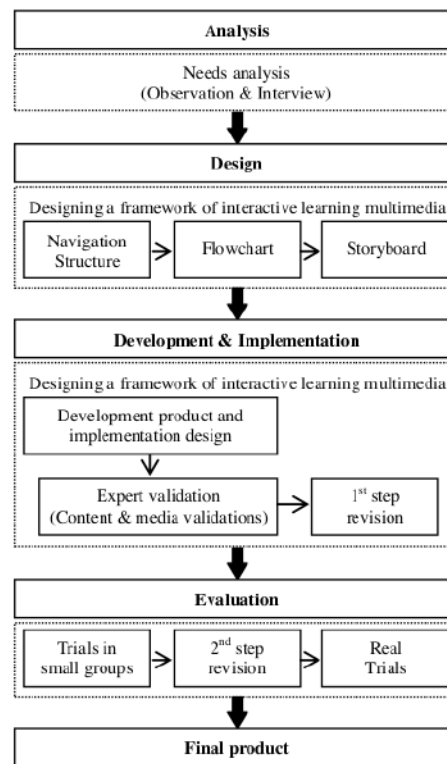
Analysis

Needs analysis (Observation & Interview)

Design

Designing a framework of interactive learning multimedia

Navigation Structure

Flowchart

Storyboard

Development & Implementation

Designing a framework of interactive learning multimedia

Development product and implementation design

Expert validation (Content & media validations)

1$^{st}$ step revision

Evaluation

Trials in small groups

2$^{nd}$ step revision

Real Trials

Final product